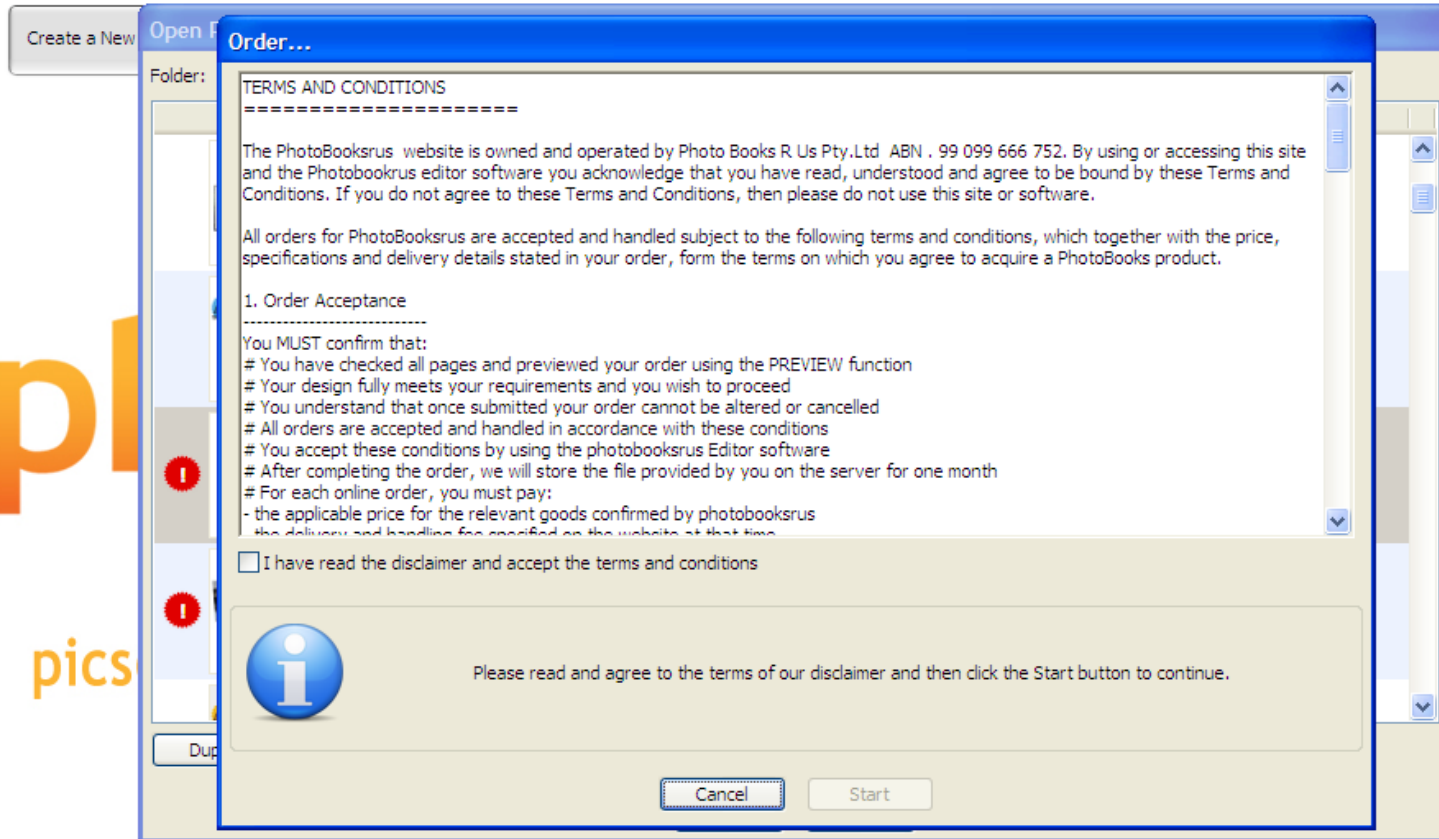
Create a New

Open P

Folder:

pl

pics

Dup

Order...

TERMS AND CONDITIONS
====================

The PhotoBooksrus website is owned and operated by Photo Books R Us Pty.Ltd ABN . 99 099 666 752. By using or accessing this site and the Photobookrus editor software you acknowledge that you have read, understood and agree to be bound by these Terms and Conditions. If you do not agree to these Terms and Conditions, then please do not use this site or software.

All orders for PhotoBooksrus are accepted and handled subject to the following terms and conditions, which together with the price, specifications and delivery details stated in your order, form the terms on which you agree to acquire a PhotoBooks product.

1. Order Acceptance
---------------------------

You MUST confirm that:
# You have checked all pages and previewed your order using the PREVIEW function
# Your design fully meets your requirements and you wish to proceed
# You understand that once submitted your order cannot be altered or cancelled
# All orders are accepted and handled in accordance with these conditions
# You accept these conditions by using the photobooksrus Editor software
# After completing the order, we will store the file provided by you on the server for one month
# For each online order, you must pay:
- the applicable price for the relevant goods confirmed by photobooksrus
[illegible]

I have read the disclaimer and accept the terms and conditions

Please read and agree to the terms of our disclaimer and then click the Start button to continue.

Cancel

Start